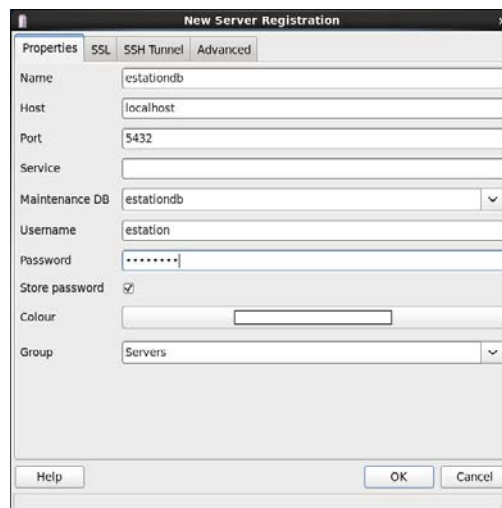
New Server Registration

Properties SSL SSH Tunnel Advanced

Name estationdb

Host localhost

Port 5432

Service

Maintenance DB estationdb

Username estation

Password ••••••••

Store password ☑

Colour

Group Servers

Help OK Cancel